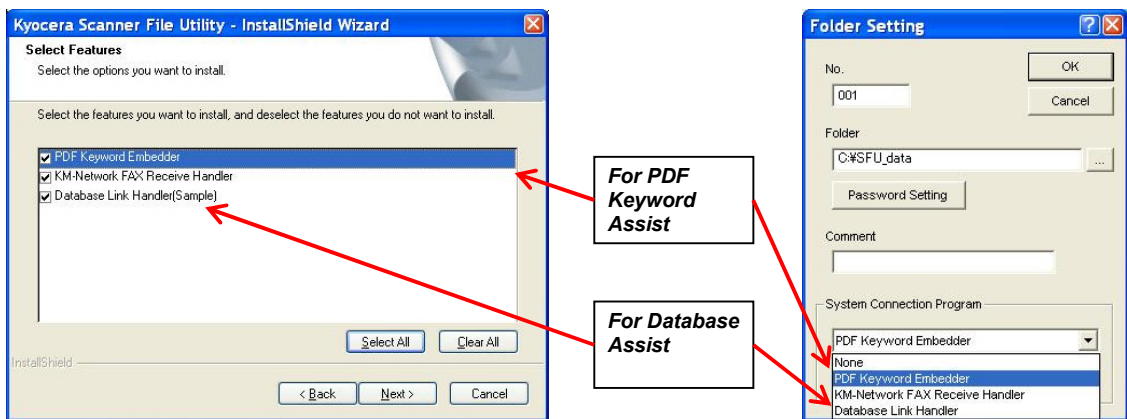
Kyocera Scanner File Utility - InstallShield Wizard

Select Features
Select the options you want to install.

Select the features you want to install, and deselect the features you do not want to install.

PDF Keyword Embedder
KM-Network FAX Receive Handler
Database Link Handler(Sample)

Select All
Clear All

InstallShield

< Back
Next >
Cancel

For PDF Keyword Assist

For Database Assist

Folder Setting

No.
001

OK
Cancel

Folder
C:¥SFU_data
...

Password Setting

Comment

System Connection Program
PDF Keyword Embedder
None
PDF Keyword Embedder
KM-Network FAX Receive Handler
Database Link Handler